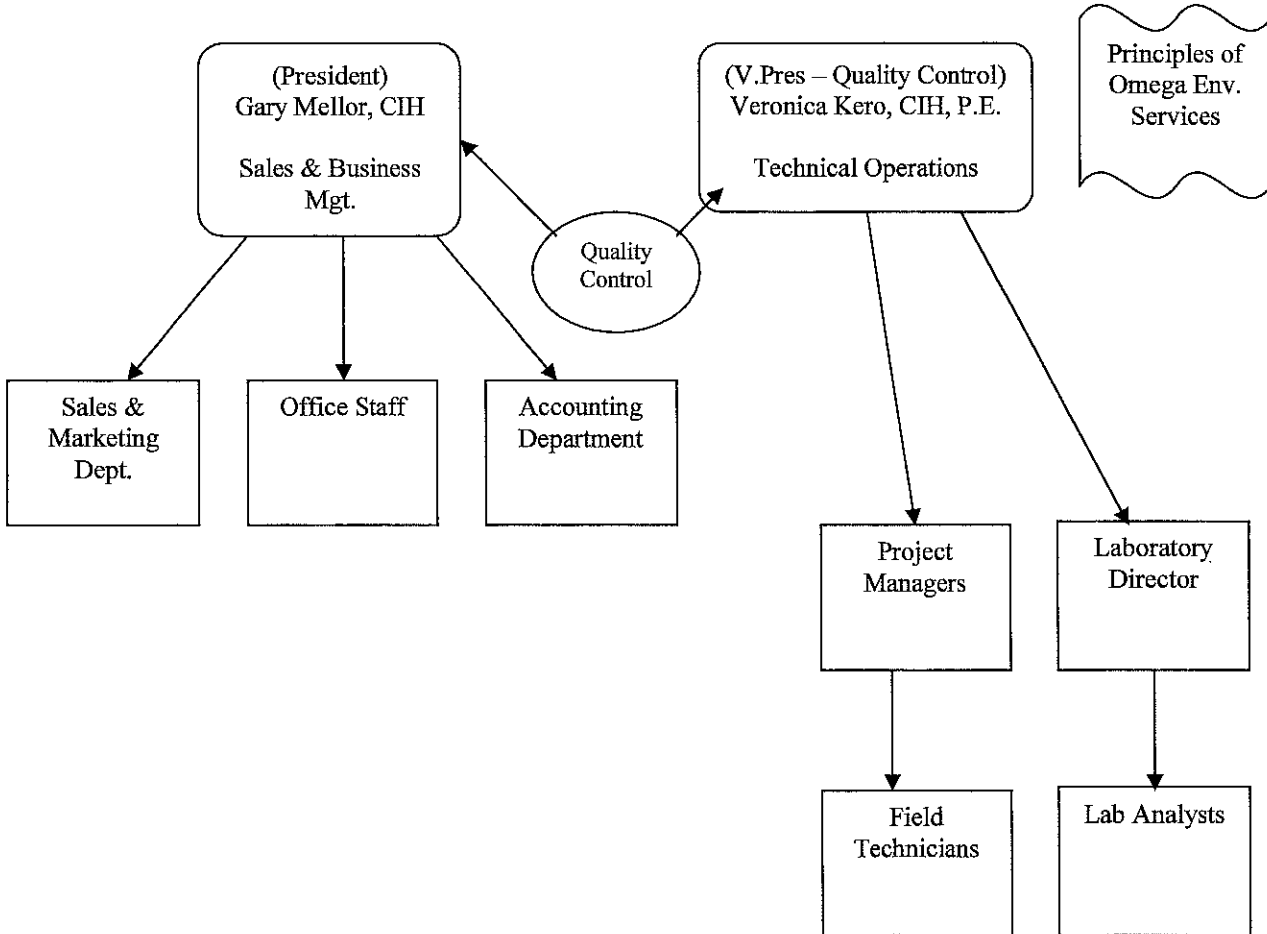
(President)
Gary Mellor, CIH

Sales & Business Mgt.

(V.Pres – Quality Control)
Veronica Kero, CIH, P.E.

Technical Operations

Principles of Omega Env. Services

Quality Control

Sales & Marketing Dept.

Office Staff

Accounting Department

Project Managers

Laboratory Director

Field Technicians

Lab Analysts